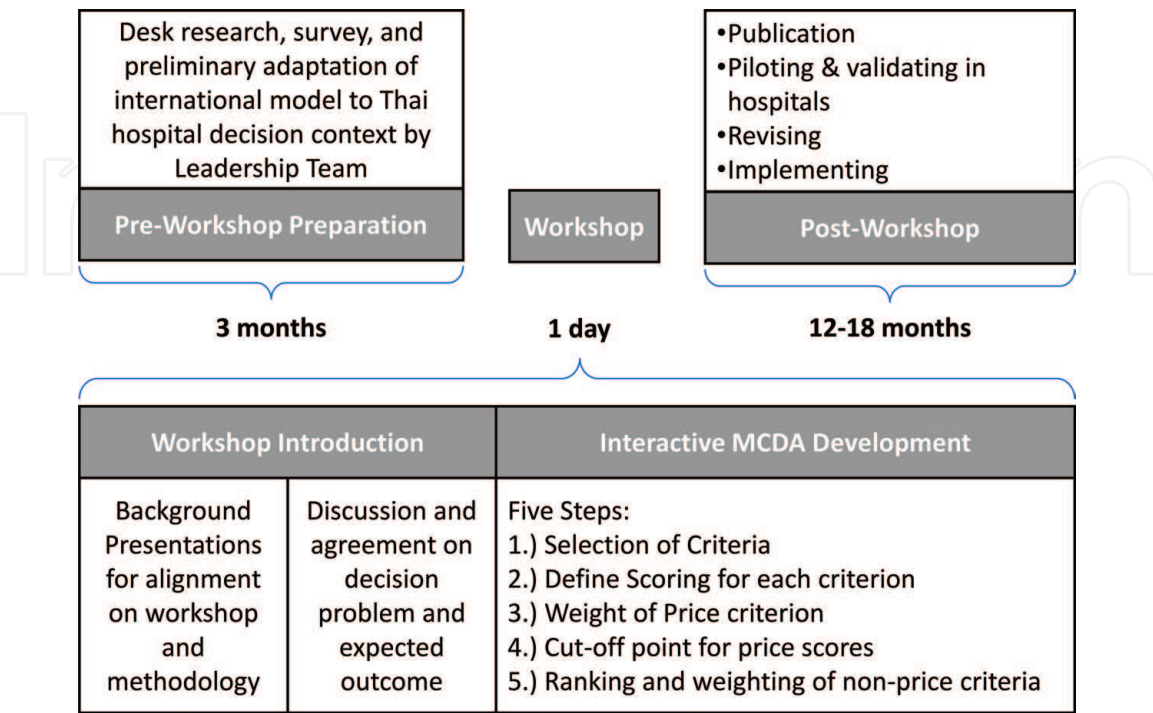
Desk research, survey, and preliminary adaptation of international model to Thai hospital decision context by Leadership Team

Pre-Workshop Preparation

3 months

Workshop

1 day

•Publication
•Piloting & validating in hospitals
•Revising
•Implementing

Post-Workshop

12-18 months

| Workshop Introduction | | Interactive MCDA Development |
|---|---|---|
| Background Presentations for alignment on workshop and methodology | Discussion and agreement on decision problem and expected outcome | Five Steps:<br>1.) Selection of Criteria<br>2.) Define Scoring for each criterion<br>3.) Weight of Price criterion<br>4.) Cut-off point for price scores<br>5.) Ranking and weighting of non-price criteria |